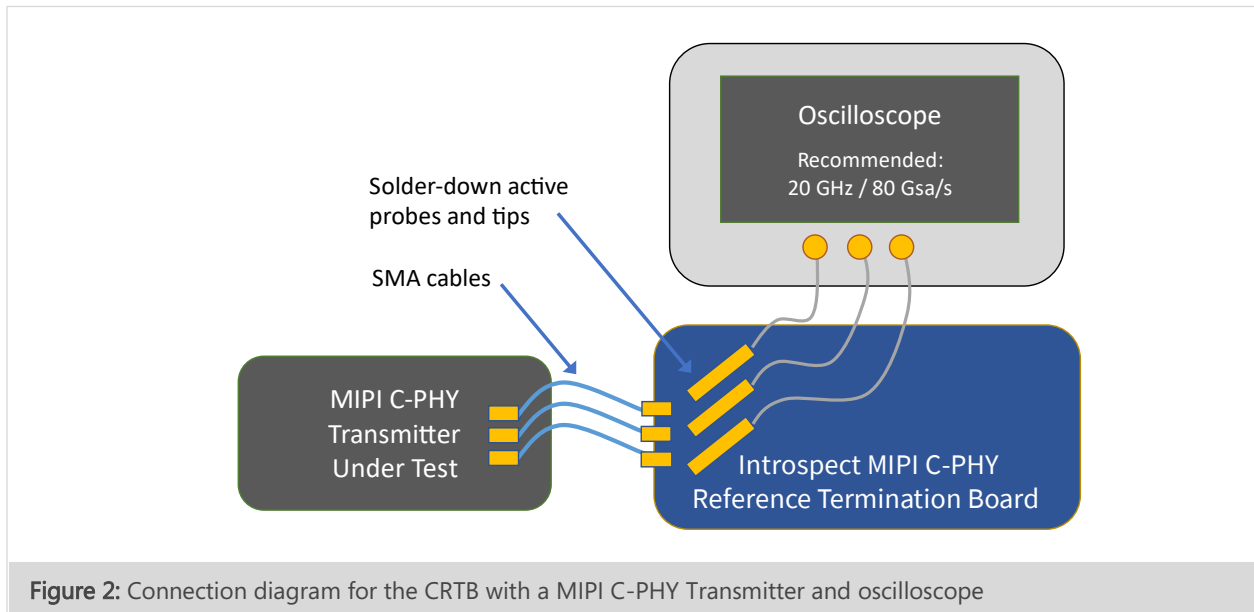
Oscilloscope

Recommended:
20 GHz / 80 Gsa/s

Solder-down active probes and tips

SMA cables

MIPI C-PHY Transmitter Under Test

Introspect MIPI C-PHY Reference Termination Board

Figure 2: Connection diagram for the CRTB with a MIPI C-PHY Transmitter and oscilloscope